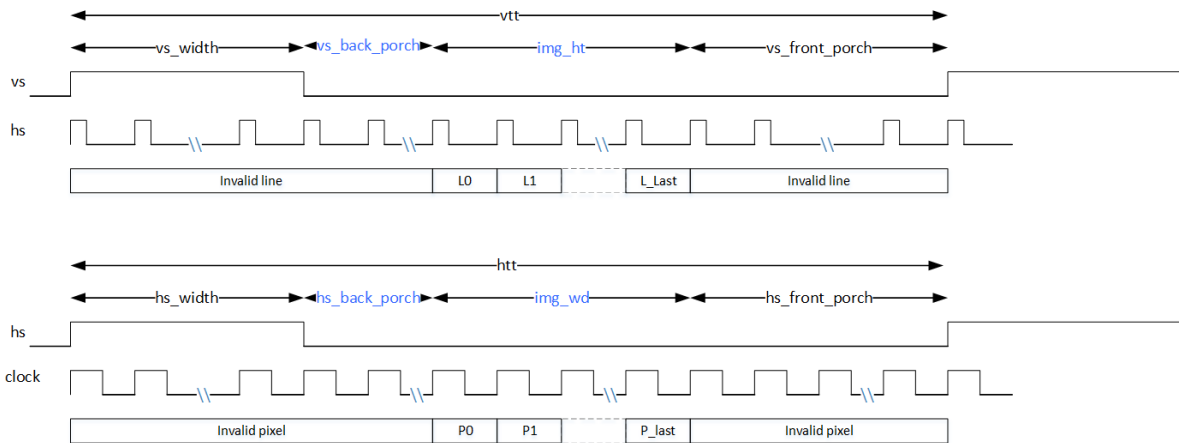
vtt

vs_width vs_back_porch img_ht vs_front_porch

vs

hs

| Invalid line | L0 | L1 | | L_Last | Invalid line |
|---|---|---|---|---|---|

htt

hs_width hs_back_porch img_wd hs_front_porch

hs

clock

| Invalid pixel | P0 | P1 | | P_last | Invalid pixel |
|---|---|---|---|---|---|